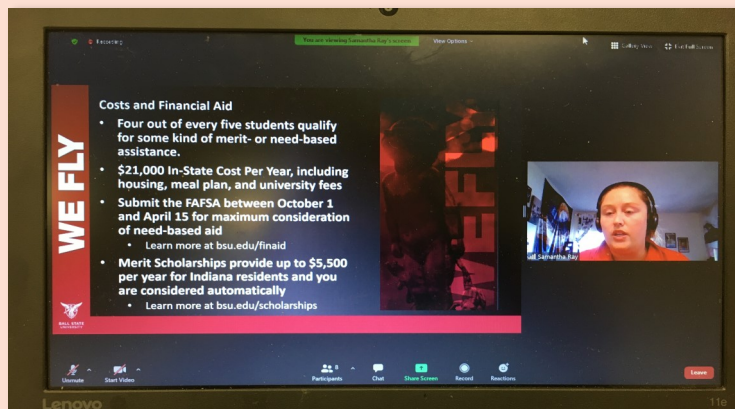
Recording

You are viewing Samantha Ray's screen

View Options

Gallery View

Exit Full Screen

WE FLY

Costs and Financial Aid

• Four out of every five students qualify for some kind of merit- or need-based assistance.

• $21,000 In-State Cost Per Year, including housing, meal plan, and university fees

• Submit the FAFSA between October 1 and April 15 for maximum consideration of need-based aid

• Learn more at bsu.edu/finaid

• Merit Scholarships provide up to $5,500 per year for Indiana residents and you are considered automatically

• Learn more at bsu.edu/scholarships

BALL STATE UNIVERSITY

WE FLY

Samantha Ray

Unmute

Start Video

Participants

Chat

Share Screen

Record

Reactions

Leave

Lenovo